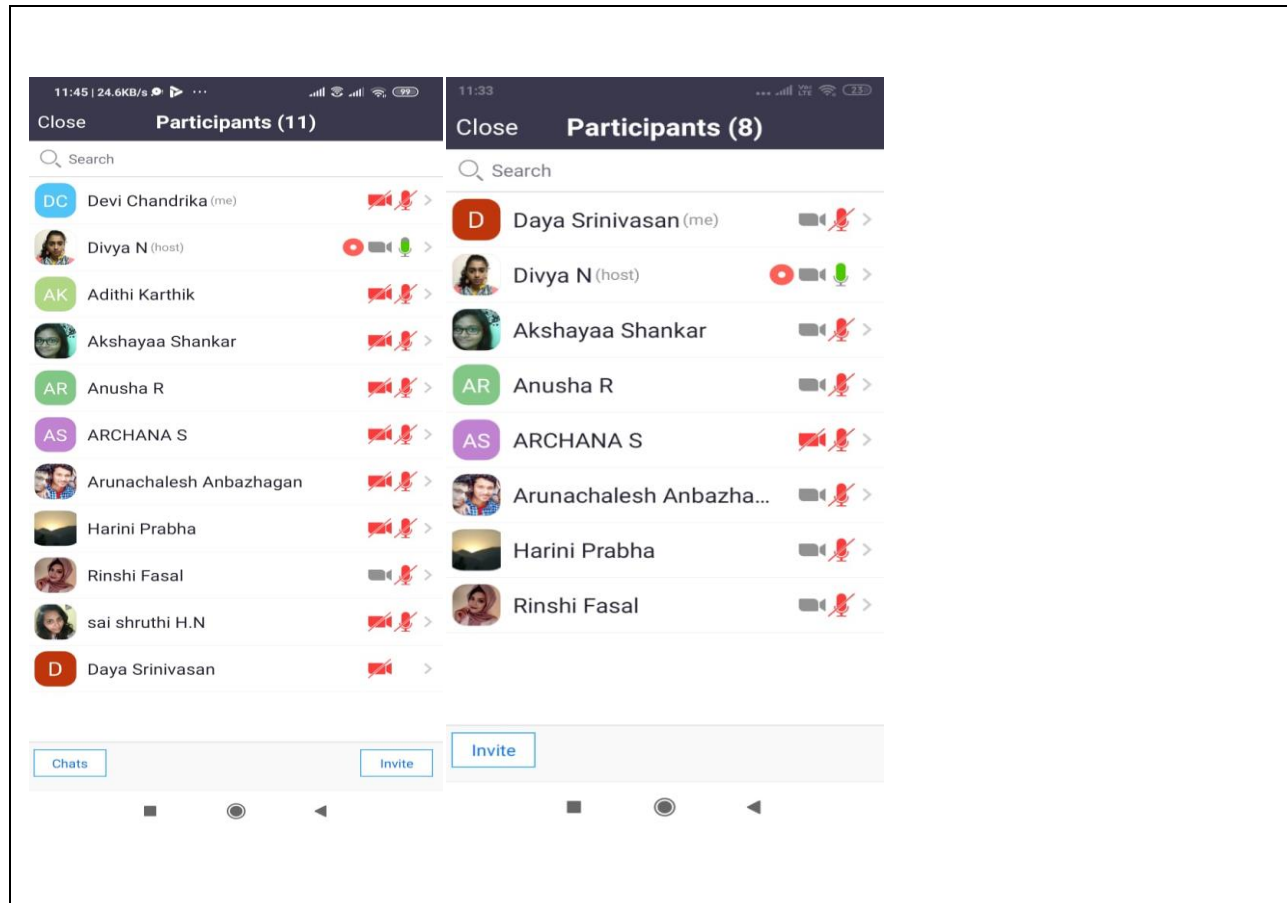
11:45 | 24.6KB/s ... 99

Close Participants (11)

Search

DC Devi Chandrika (me)

Divya N (host)

AK Adithi Karthik

Akshayaa Shankar

AR Anusha R

AS ARCHANA S

Arunachalesh Anbazhagan

Harini Prabha

Rinshi Fasal

sai shruthi H.N

D Daya Srinivasan

Chats

Invite

11:33 23

Close Participants (8)

Search

D Daya Srinivasan (me)

Divya N (host)

Akshayaa Shankar

AR Anusha R

AS ARCHANA S

Arunachalesh Anbazha...

Harini Prabha

Rinshi Fasal

Invite